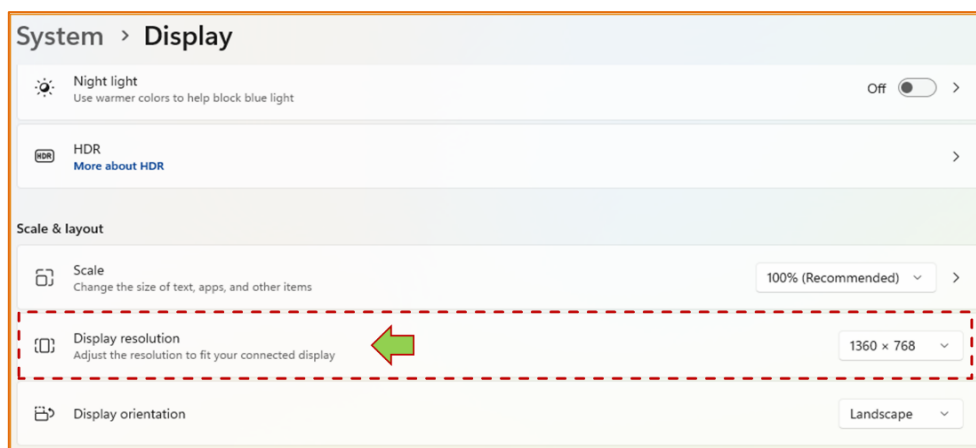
System › Display

Night light
Use warmer colors to help block blue light

Off

HDR
More about HDR

Scale & layout

Scale
Change the size of text, apps, and other items

100% (Recommended)

Display resolution
Adjust the resolution to fit your connected display

1360 × 768

Display orientation

Landscape